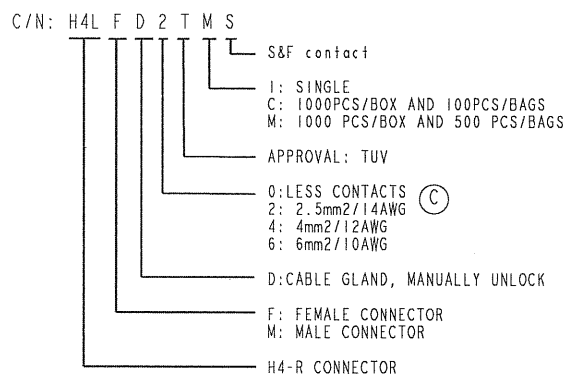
C/N: H4L F D 2 T M S

S&F contact

1: SINGLE
C: 1000PCS/BOX AND 100PCS/BAGS
M: 1000 PCS/BOX AND 500 PCS/BAGS

APPROVAL: TUV

0:LESS CONTACTS ⓒ
2: 2.5mm2/14AWG
4: 4mm2/12AWG
6: 6mm2/10AWG

D:CABLE GLAND, MANUALLY UNLOCK

F: FEMALE CONNECTOR
M: MALE CONNECTOR

H4-R CONNECTOR